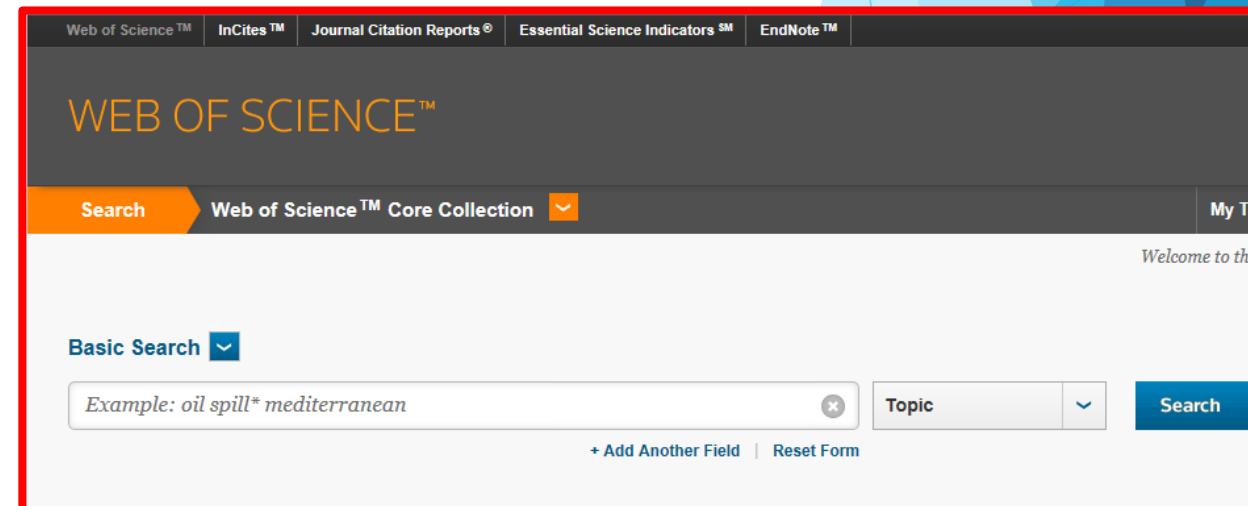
Web of Science ™ | InCites ™ | Journal Citation Reports ® | Essential Science Indicators SM | EndNote ™

WEB OF SCIENCE™

Search | Web of Science ™ Core Collection | My T

Welcome to th

Basic Search

Example: oil spill* mediterranean

Topic

Search

+ Add Another Field | Reset Form